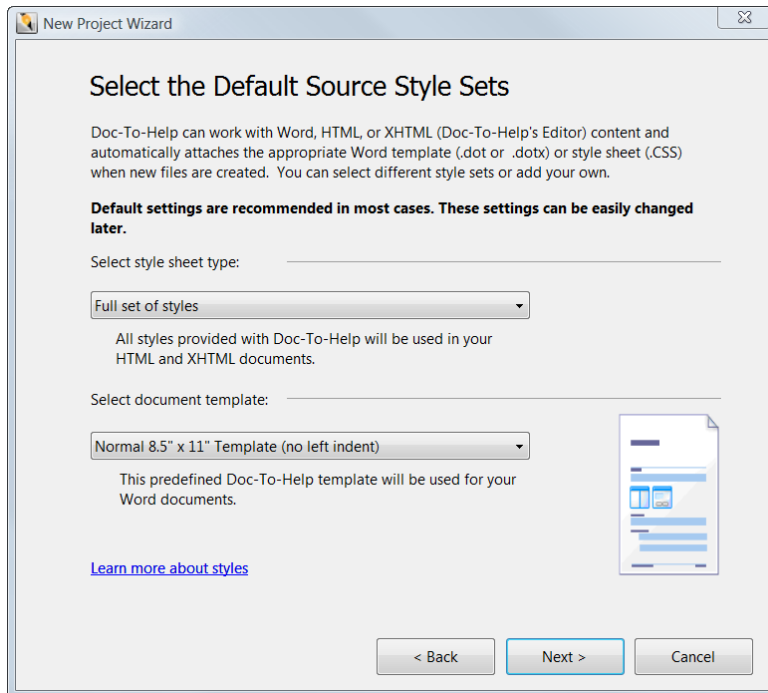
New Project Wizard

Select the Default Source Style Sets

Doc-To-Help can work with Word, HTML, or XHTML (Doc-To-Help's Editor) content and automatically attaches the appropriate Word template (.dot or .dotx) or style sheet (.CSS) when new files are created. You can select different style sets or add your own.

**Default settings are recommended in most cases. These settings can be easily changed later.**

Select style sheet type:

Full set of styles

All styles provided with Doc-To-Help will be used in your HTML and XHTML documents.

Select document template:

Normal 8.5" x 11" Template (no left indent)

This predefined Doc-To-Help template will be used for your Word documents.

Learn more about styles

< Back
Next >
Cancel